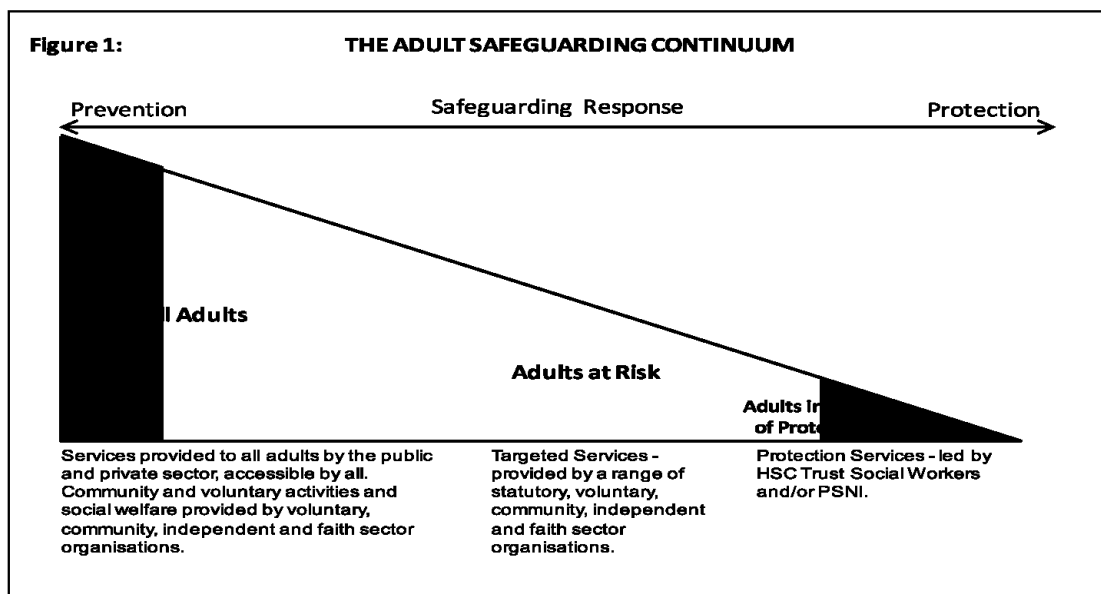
Figure 1: THE ADULT SAFEGUARDING CONTINUUM

Prevention Safeguarding Response Protection

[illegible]l Adults

Adults at Risk

Adults i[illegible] of Prote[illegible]

Services provided to all adults by the public and private sector, accessible by all. Community and voluntary activities and social welfare provided by voluntary, community, independent and faith sector organisations.

Targeted Services - provided by a range of statutory, voluntary, community, independent and faith sector organisations.

Protection Services - led by HSC Trust Social Workers and/or PSNI.